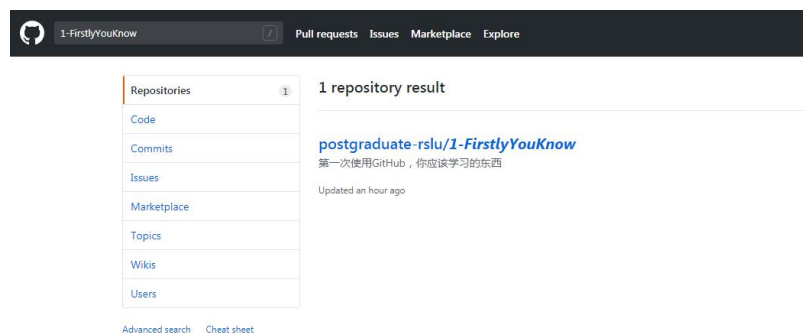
1-FirstlyYouKnow

/

Pull requests Issues Marketplace Explore

Repositories 1
Code
Commits
Issues
Marketplace
Topics
Wikis
Users

Advanced search Cheat sheet

1 repository result

postgraduate-rslu/1-FirstlyYouKnow
第一次使用GitHub，你应该学习的东西

Updated an hour ago